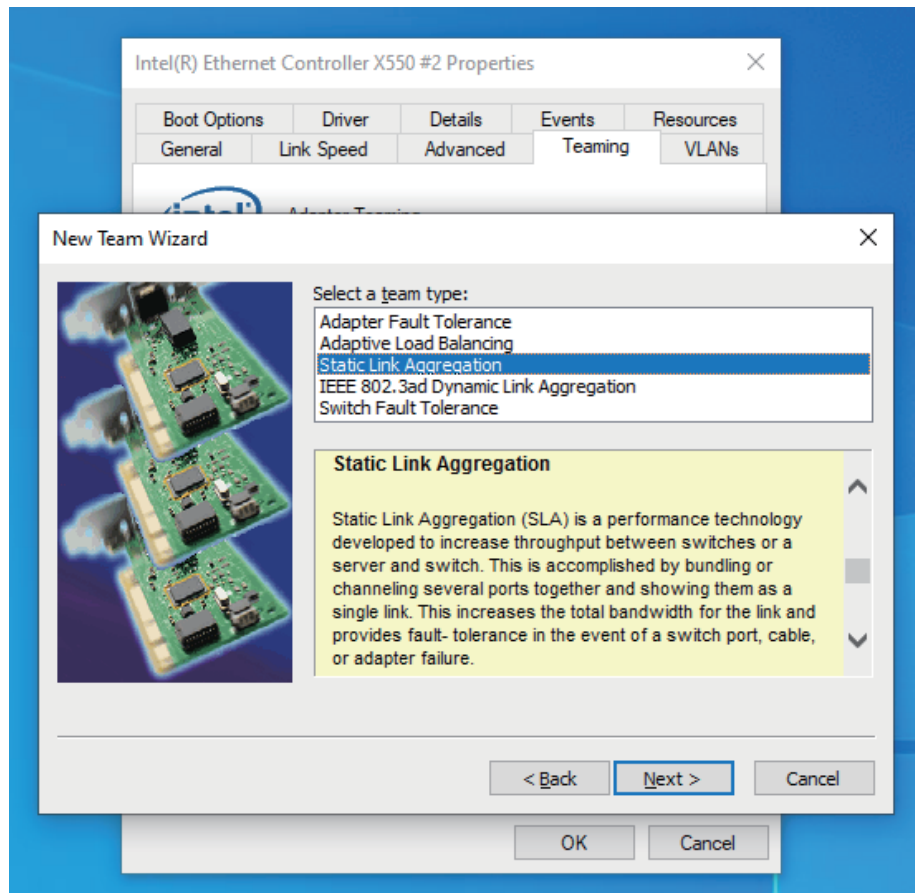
Intel(R) Ethernet Controller X550 #2 Properties

Boot Options
Driver
Details
Events
Resources
General
Link Speed
Advanced
Teaming
VLANs

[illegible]

New Team Wizard

Select a team type:

Adapter Fault Tolerance
Adaptive Load Balancing
Static Link Aggregation
IEEE 802.3ad Dynamic Link Aggregation
Switch Fault Tolerance

Static Link Aggregation

Static Link Aggregation (SLA) is a performance technology developed to increase throughput between switches or a server and switch. This is accomplished by bundling or channeling several ports together and showing them as a single link. This increases the total bandwidth for the link and provides fault- tolerance in the event of a switch port, cable, or adapter failure.

< Back
Next >
Cancel

OK
Cancel